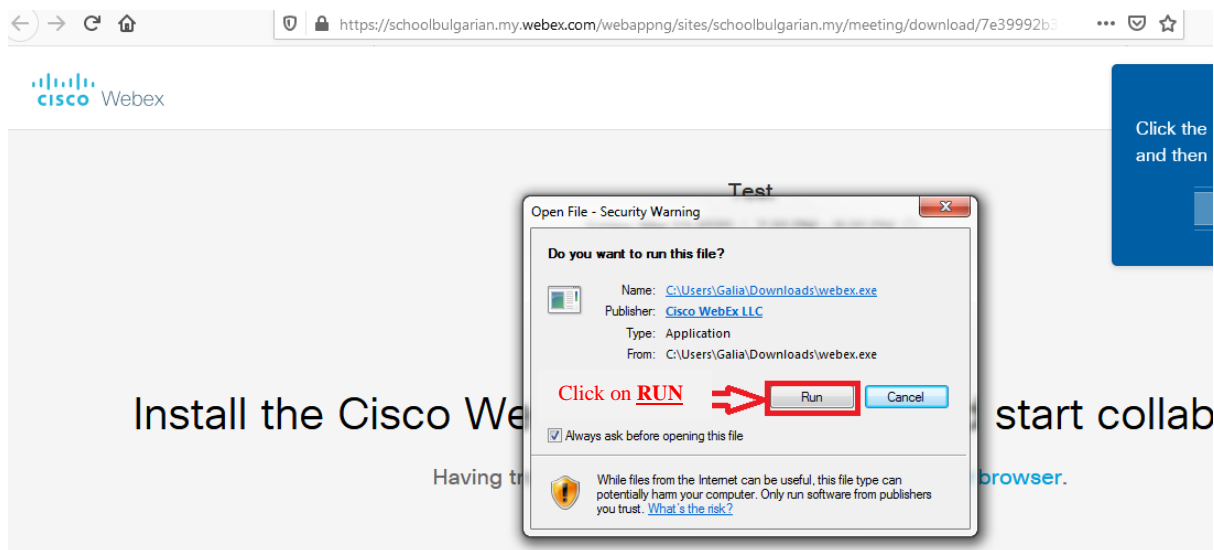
https://schoolbulgarian.my.webex.com/webappng/sites/schoolbulgarian.my/meeting/download/7e39992b

cisco Webex

Click the
and then

Test

Open File - Security Warning

Do you want to run this file?

Name: C:\Users\Galia\Downloads\webex.exe
Publisher: Cisco WebEx LLC
Type: Application
From: C:\Users\Galia\Downloads\webex.exe

Click on RUN

Run

Cancel

Always ask before opening this file

While files from the Internet can be useful, this file type can potentially harm your computer. Only run software from publishers you trust. What's the risk?

Install the Cisco We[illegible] start collab

Having tr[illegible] browser.